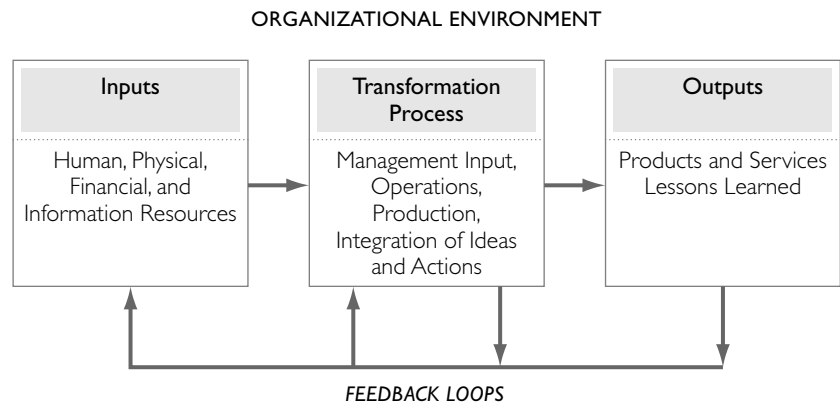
ORGANIZATIONAL ENVIRONMENT

Inputs

Human, Physical, Financial, and Information Resources

Transformation Process

Management Input, Operations, Production, Integration of Ideas and Actions

Outputs

Products and Services Lessons Learned

FEEDBACK LOOPS